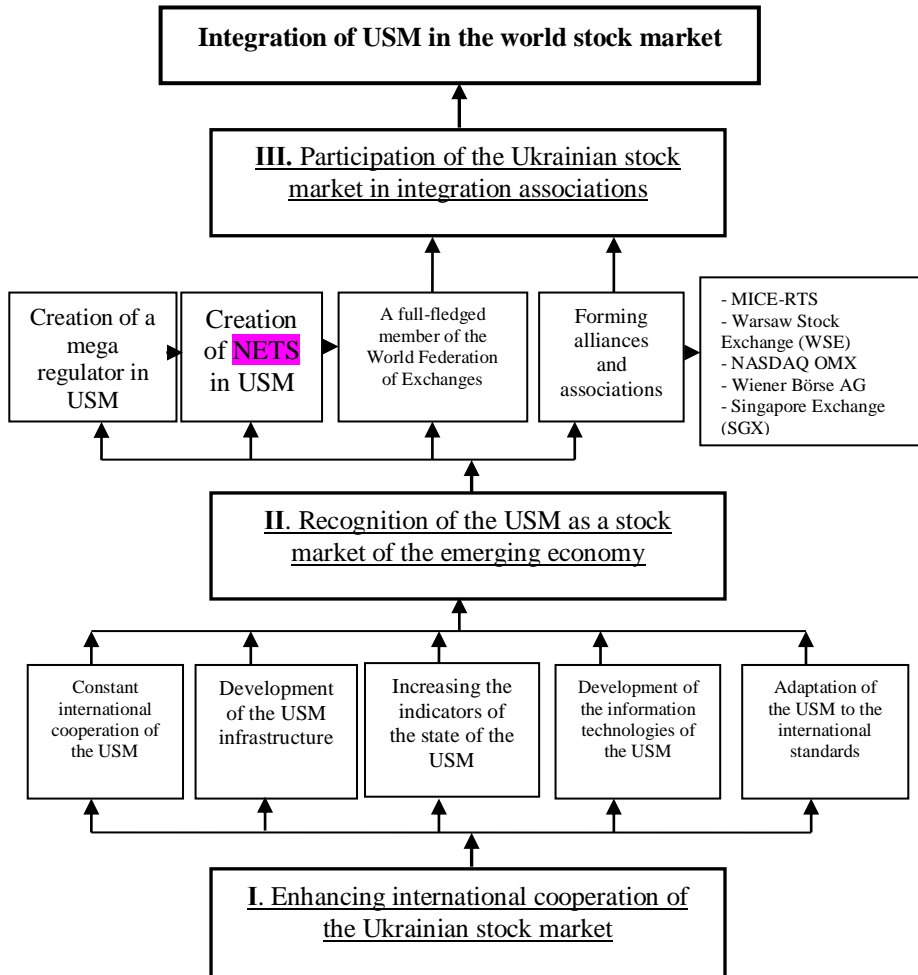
Integration of USM in the world stock market

III. Participation of the Ukrainian stock market in integration associations

Creation of a mega regulator in USM

Creation of NETS in USM

A full-fledged member of the World Federation of Exchanges

Forming alliances and associations

- MICE-RTS
- Warsaw Stock Exchange (WSE)
- NASDAQ OMX
- Wiener Börse AG
- Singapore Exchange (SGX)

II. Recognition of the USM as a stock market of the emerging economy

Constant international cooperation of the USM

Development of the USM infrastructure

Increasing the indicators of the state of the USM

Development of the information technologies of the USM

Adaptation of the USM to the international standards

I. Enhancing international cooperation of the Ukrainian stock market